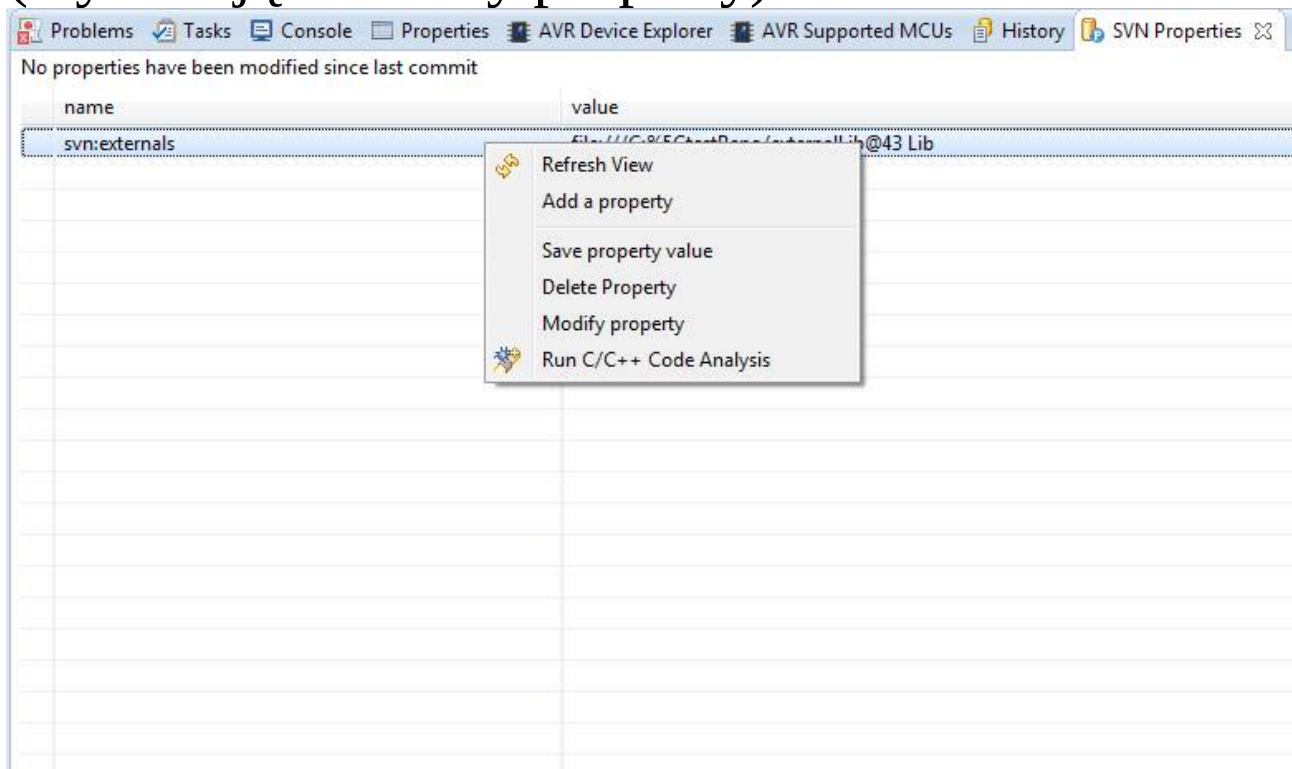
Problems | Tasks | Console | Properties | AVR Device Explorer | AVR Supported MCUs | History | SVN Properties

No properties have been modified since last commit

| name | value |
|---|---|
| svn:externals | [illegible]@43 Lib |

Refresh View
Add a property
Save property value
Delete Property
Modify property
Run C/C++ Code Analysis